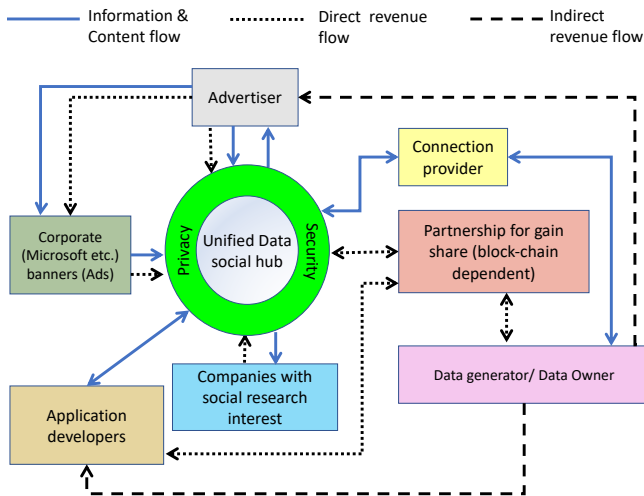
Information & Content flow
Direct revenue flow
Indirect revenue flow

Advertiser

Connection provider

Corporate (Microsoft etc.) banners (Ads)

Privacy
Unified Data social hub
Security

Partnership for gain share (block-chain dependent)

Data generator/ Data Owner

Companies with social research interest

Application developers